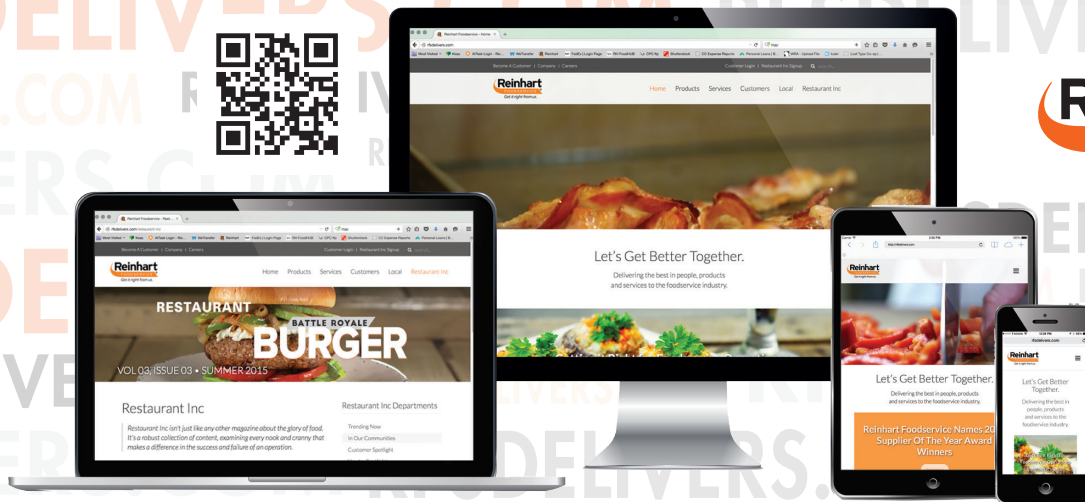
DELIVERS.COM RFSDELIVERS.COM

Reinhart Foodservice - Home

rfsdelivers.com

Become A Customer | Company | Careers

Customer Login | Restaurant Inc Signup

Reinhart

Get it right from us.

Home Products Services Customers Local Restaurant Inc

Let's Get Better Together.

Delivering the best in people, products and services to the foodservice industry.

Reinhart Foodservice - Rest...

rfsdelivers.com/restaurant-inc

Become A Customer | Company | Careers

Customer Login | Restaurant Inc Signup

Reinhart

Get it right from us.

Home Products Services Customers Local Restaurant Inc

RESTAURANT

BATTLE ROYALE

BURGER

VOL 03, ISSUE 03 • SUMMER 2015

Restaurant Inc

Restaurant Inc isn't just like any other magazine about the glory of food. It's a robust collection of content, examining every nook and cranny that makes a difference in the success and failure of an operation.

Restaurant Inc Departments

Trending Now

In Our Communities

Customer Spotlight

Reinhart

Let's Get Better Together.

Delivering the best in people, products and services to the foodservice industry.

Reinhart Foodservice Names 20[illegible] Supplier Of The Year Award Winners

rfsdelivers.com

Reinhart

Let's Get Better Together.

Delivering the best in people, products and services to the foodservice industry.